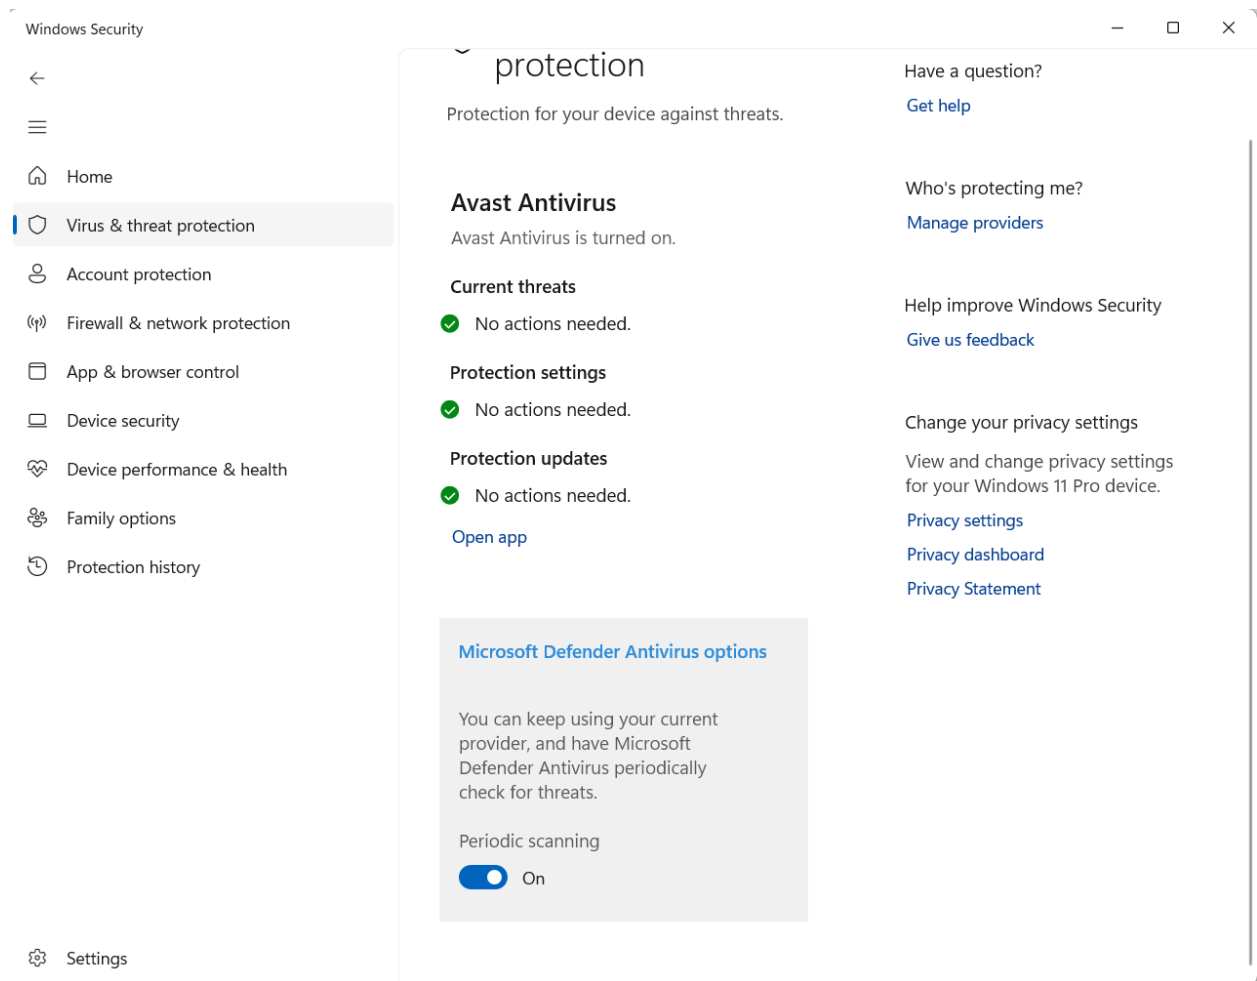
Windows Security

Home

Virus & threat protection

Account protection

Firewall & network protection

App & browser control

Device security

Device performance & health

Family options

Protection history

Settings

protection

Protection for your device against threats.

Avast Antivirus

Avast Antivirus is turned on.

Current threats

No actions needed.

Protection settings

No actions needed.

Protection updates

No actions needed.

Open app

Microsoft Defender Antivirus options

You can keep using your current provider, and have Microsoft Defender Antivirus periodically check for threats.

Periodic scanning

On

Have a question?

Get help

Who's protecting me?

Manage providers

Help improve Windows Security

Give us feedback

Change your privacy settings

View and change privacy settings for your Windows 11 Pro device.

Privacy settings

Privacy dashboard

Privacy Statement